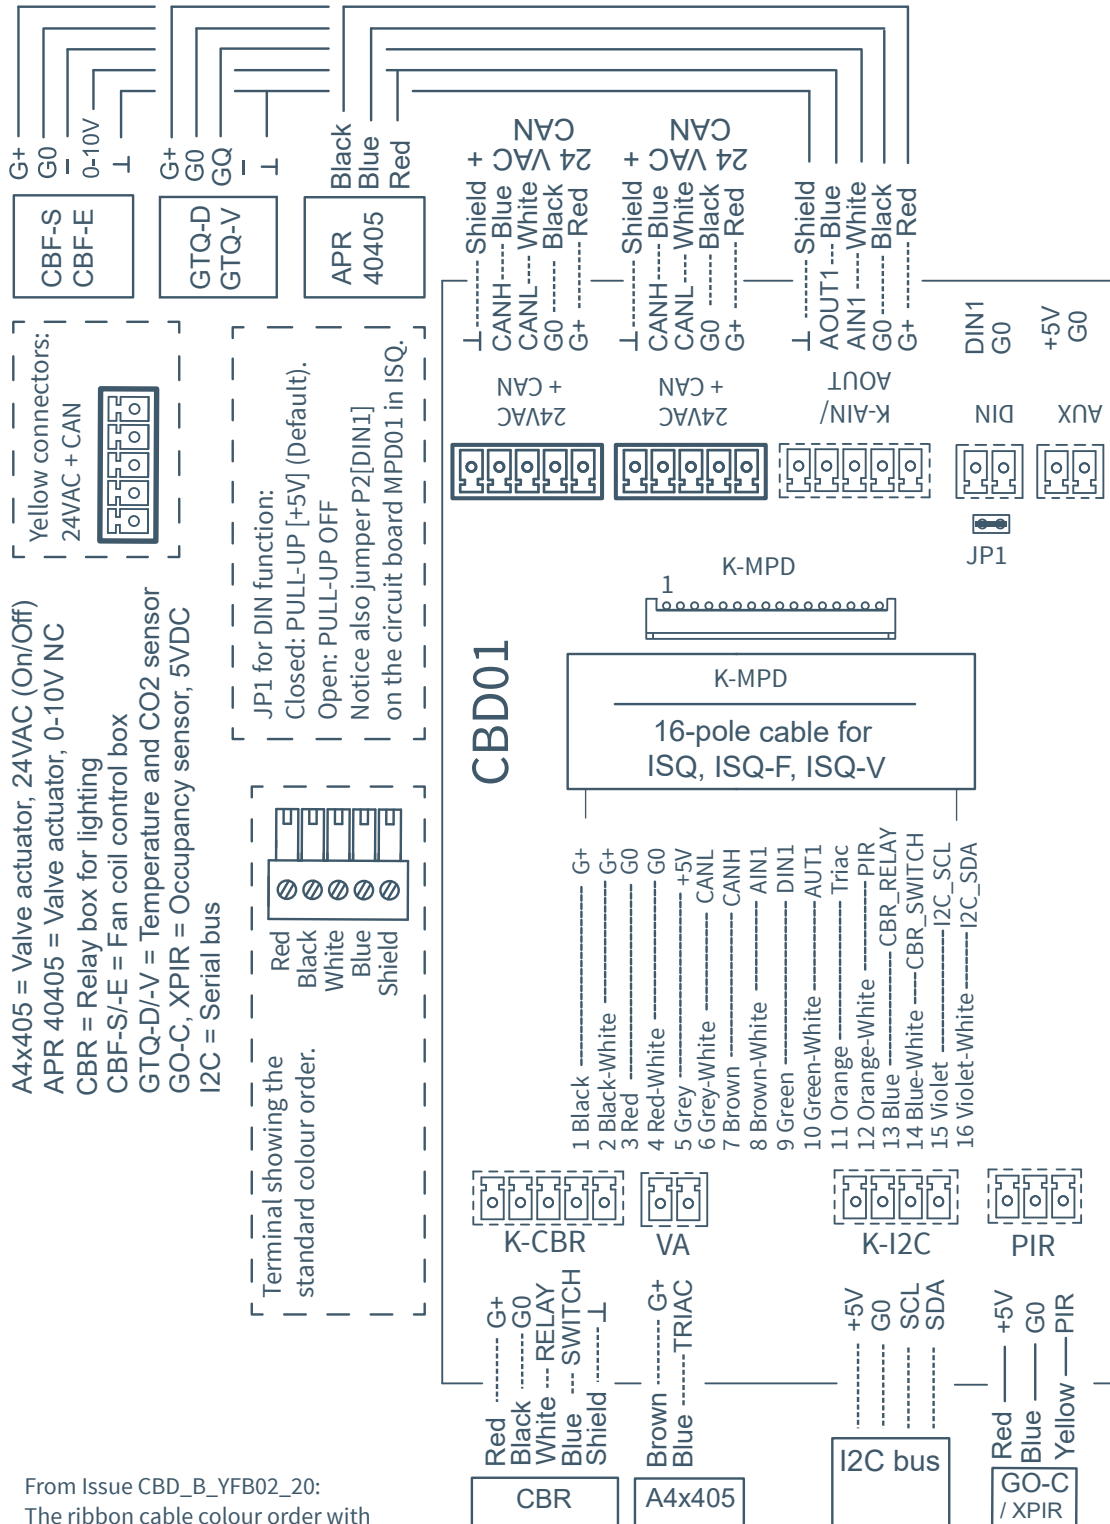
G+
G0
0-10V
⊥

G+
G0
GQ
⊥

Black
Blue
Red

CBF-S
CBF-E

GTQ-D
GTQ-V

APR
40405

CAN
24 VAC +

CAN
24 VAC +

Shield
Blue
White
Black
Red

⊥
CANH
CANL
G0
G+

Shield
Blue
White
Black
Red

⊥
CANH
CANL
G0
G+

Shield
Blue
White
Black
Red

⊥
AOUT1
AIN1
G0
G+

DIN1
G0

+5V
G0

24VAC
+ CAN

24VAC
+ CAN

K-AIN/
AOUT

DIN

AUX

JP1

Yellow connectors:
24VAC + CAN

JP1 for DIN function:
Closed: PULL-UP [+5V] (Default).
Open: PULL-UP OFF
Notice also jumper P2[DIN1]
on the circuit board MPD01 in ISQ.

K-MPD
1

K-MPD
16-pole cable for
ISQ, ISQ-F, ISQ-V

CBD01

A4x405 = Valve actuator, 24VAC (On/Off)
APR 40405 = Valve actuator, 0-10V NC
CBR = Relay box for lighting
CBF-S/-E = Fan coil control box
GTQ-D/-V = Temperature and CO2 sensor
GO-C, XPIR = Occupancy sensor, 5VDC
I2C = Serial bus

Red
Black
White
Blue
Shield

Terminal showing the
standard colour order.

1 Black G+
2 Black-White G+
3 Red G0
4 Red-White G0
5 Grey +5V
6 Grey-White CANL
7 Brown CANH
8 Brown-White AIN1
9 Green DIN1
10 Green-White AUT1
11 Orange Triac
12 Orange-White PIR
13 Blue CBR_RELAY
14 Blue-White CBR_SWITCH
15 Violet I2C_SCL
16 Violet-White I2C_SDA

K-CBR
VA
K-I2C
PIR

G+
G0
RELAY
SWITCH
⊥

G+
TRIAC

+5V
G0
SCL
SDA

+5V
G0
PIR

Red
Black
White
Blue
Shield

Brown
Blue

Red
Blue
Yellow

CBR
A4x405
I2C bus
GO-C
/ XPIR

From Issue CBD_B_YFB02_20:
The ribbon cable colour order with